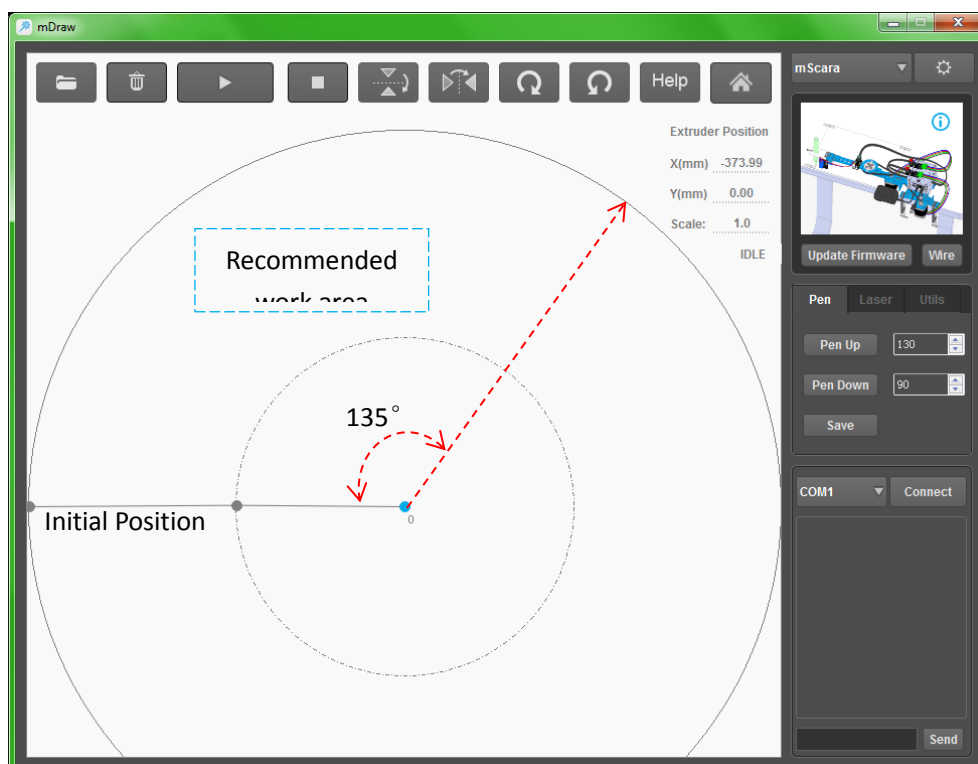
mDraw

Help

Extruder Position

X(mm) -373.99

Y(mm) 0.00

Scale: 1.0

IDLE

Recommended work area

135°

Initial Position

0

mScara

Update Firmware

Wire

Pen

Laser

Utils

Pen Up

130

Pen Down

90

Save

COM1

Connect

Send